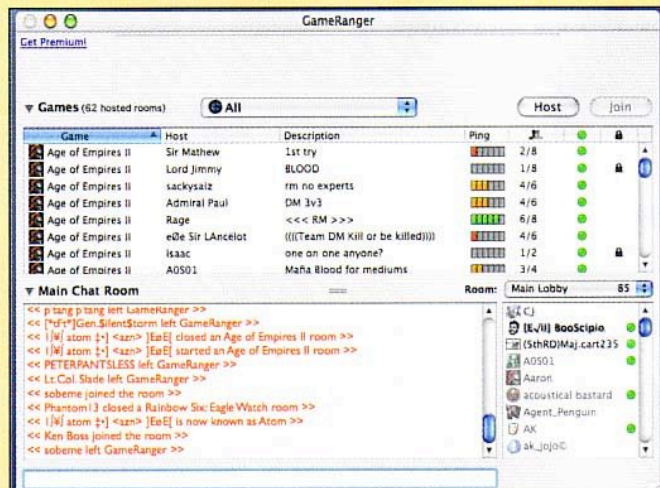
GameRanger

Get Premium!

Games (62 hosted rooms) All

Host Join

| Game | Host | Description | Ping | | | |
|---|---|---|---|---|---|---|
| Age of Empires II | Sir Mathew | 1st try | | 2/8 | | |
| Age of Empires II | Lord Jimmy | BLOOD | | 1/8 | | |
| Age of Empires II | sackysaiz | rm no experts | | 4/6 | | |
| Age of Empires II | Admiral Paul | DM 3v3 | | 4/6 | | |
| Age of Empires II | Rage | <<< RM >>> | | 6/8 | | |
| Age of Empires II | eØe Sir LAncelot | ((((Team DM Kill or be killed)))) | | 4/6 | | |
| Age of Empires II | isaac | one on one anyone? | | 1/2 | | |
| Age of Empires II | A0S01 | Mafia Blood for mediums | | 3/4 | | |

Main Chat Room

Room: Main Lobby 85

<< p tang p tang left GameRanger >>
<< [*t*t*]Gen.$ilent$torm left GameRanger >>
<< I[¥| atom ‡•] <azn> ]EøE[ closed an Age of Empires II room >>
<< I[¥| atom ‡•] <azn> ]EøE[ started an Age of Empires II room >>
<< PETERPANTSLESS left GameRanger >>
<< Lt.Col. Slade left GameRanger >>
<< sobeme joined the room >>
<< Phantom13 closed a Rainbow Six: Eagle Watch room >>
<< I[¥| atom ‡•] <azn> ]EøE[ is now known as Atom >>
<< Ken Boss joined the room >>
<< sobeme left GameRanger >>

CJ
[E/il] BooScipio
(SthRD)Maj.cart235
A0S01
Aaron
acoustical bastard
Agent_Penguin
AK
ak_jojo©